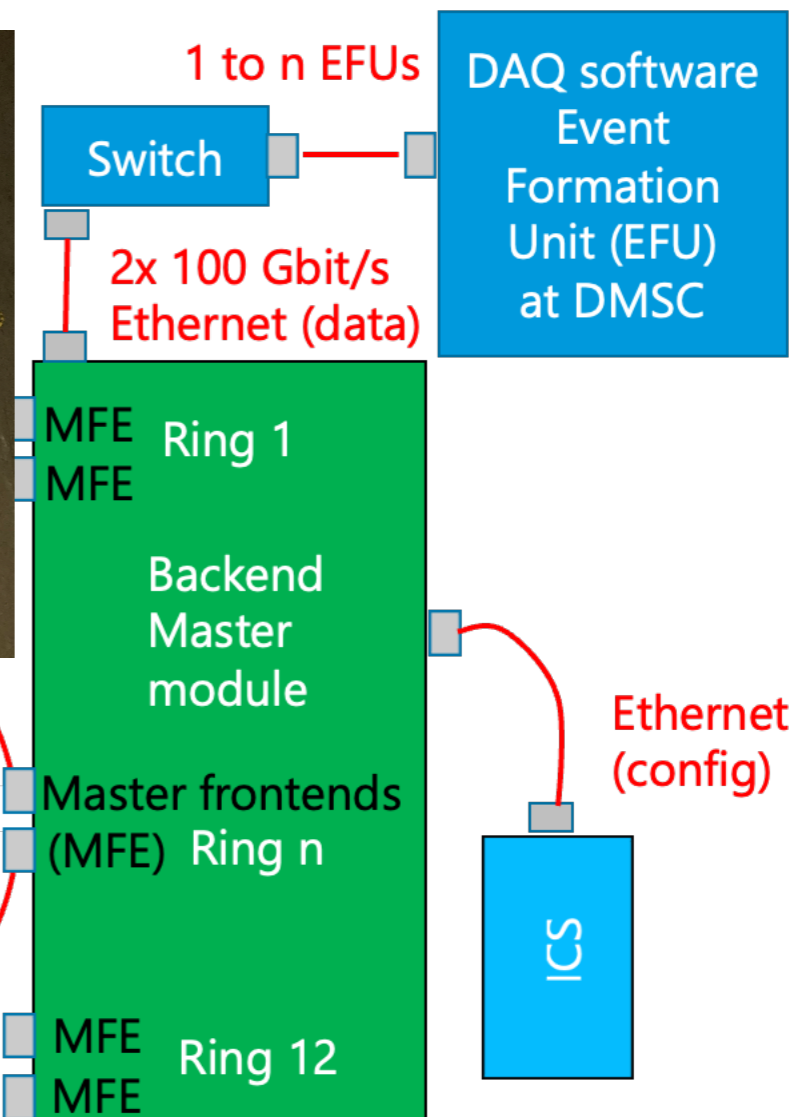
1 to n EFUs

DAQ software Event Formation Unit (EFU) at DMSC

Switch

2x 100 Gbit/s Ethernet (data)

MFE
MFE
Ring 1

Backend Master module

Ethernet (config)

Master frontends (MFE) Ring n

ICS

MFE
MFE
Ring 12